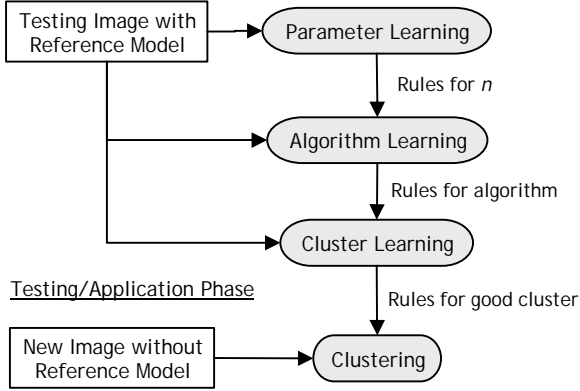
Testing Image with Reference Model

Parameter Learning

Rules for *n*

Algorithm Learning

Rules for algorithm

Cluster Learning

Testing/Application Phase

Rules for good cluster

New Image without Reference Model

Clustering